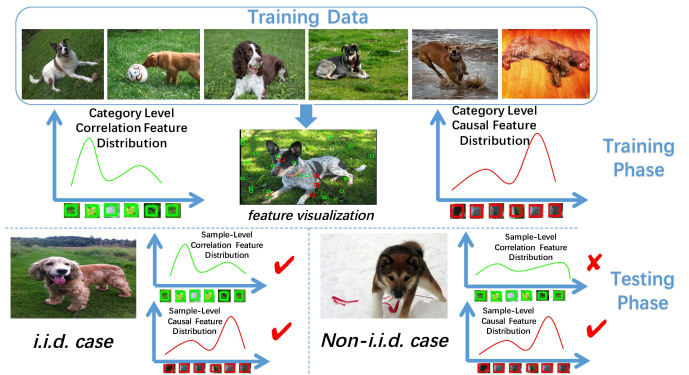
Training Data

Category Level Correlation Feature Distribution

feature visualization

Category Level Causal Feature Distribution

Training Phase

Sample-Level Correlation Feature Distribution

Sample-Level Causal Feature Distribution

i.i.d. case

Sample-Level Correlation Feature Distribution

Sample-Level Causal Feature Distribution

Non-i.i.d. case

Testing Phase